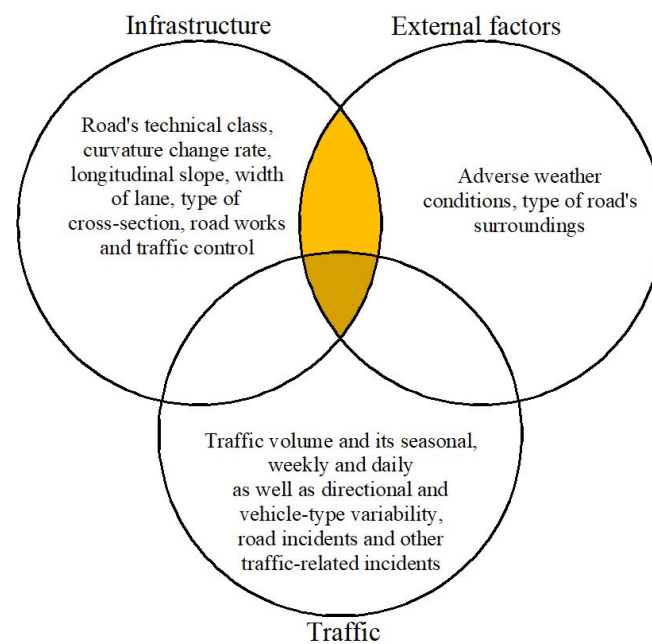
Infrastructure

External factors

Road's technical class, curvature change rate, longitudinal slope, width of lane, type of cross-section, road works and traffic control

Adverse weather conditions, type of road's surroundings

Traffic volume and its seasonal, weekly and daily as well as directional and vehicle-type variability, road incidents and other traffic-related incidents

Traffic